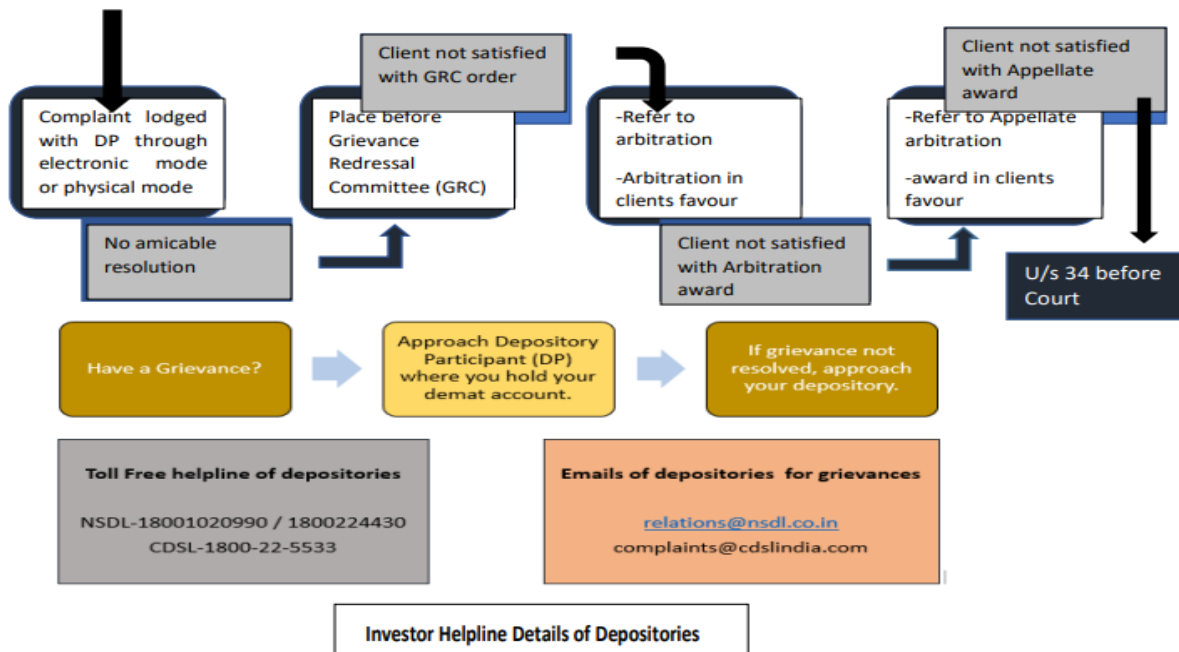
Complaint lodged with DP through electronic mode or physical mode

No amicable resolution

Client not satisfied with GRC order

Place before Grievance Redressal Committee (GRC)

-Refer to arbitration

-Arbitration in clients favour

Client not satisfied with Arbitration award

Client not satisfied with Appellate award

-Refer to Appellate arbitration

-award in clients favour

U/s 34 before Court

Have a Grievance?

Approach Depository Participant (DP) where you hold your demat account.

If grievance not resolved, approach your depository.

Toll Free helpline of depositories

NSDL-18001020990 / 1800224430
CDSL-1800-22-5533

Emails of depositories for grievances

relations@nsdl.co.in
complaints@cdslindia.com

Investor Helpline Details of Depositories